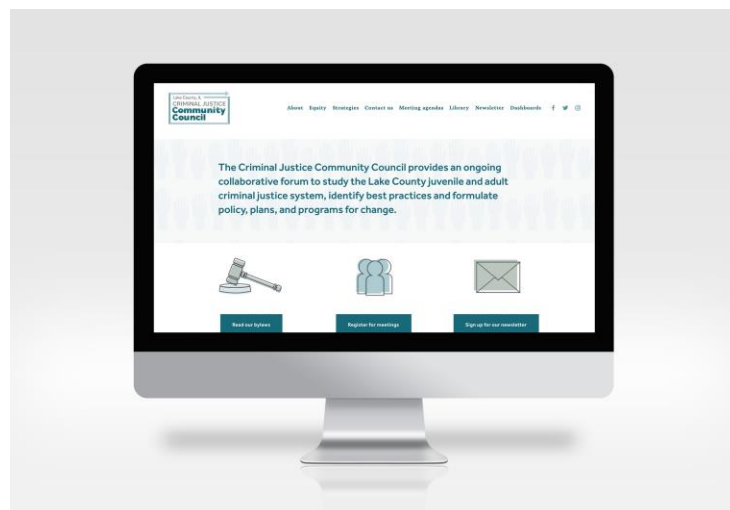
Lake County & CRIMINAL JUSTICE Community Council

About Equity Strategies Contact us Meeting agendas Library Newsletter Dashboards

The Criminal Justice Community Council provides an ongoing collaborative forum to study the Lake County juvenile and adult criminal justice system, identify best practices and formulate policy, plans, and programs for change.

Read our bylaws

Register for meetings

Sign up for our newsletter